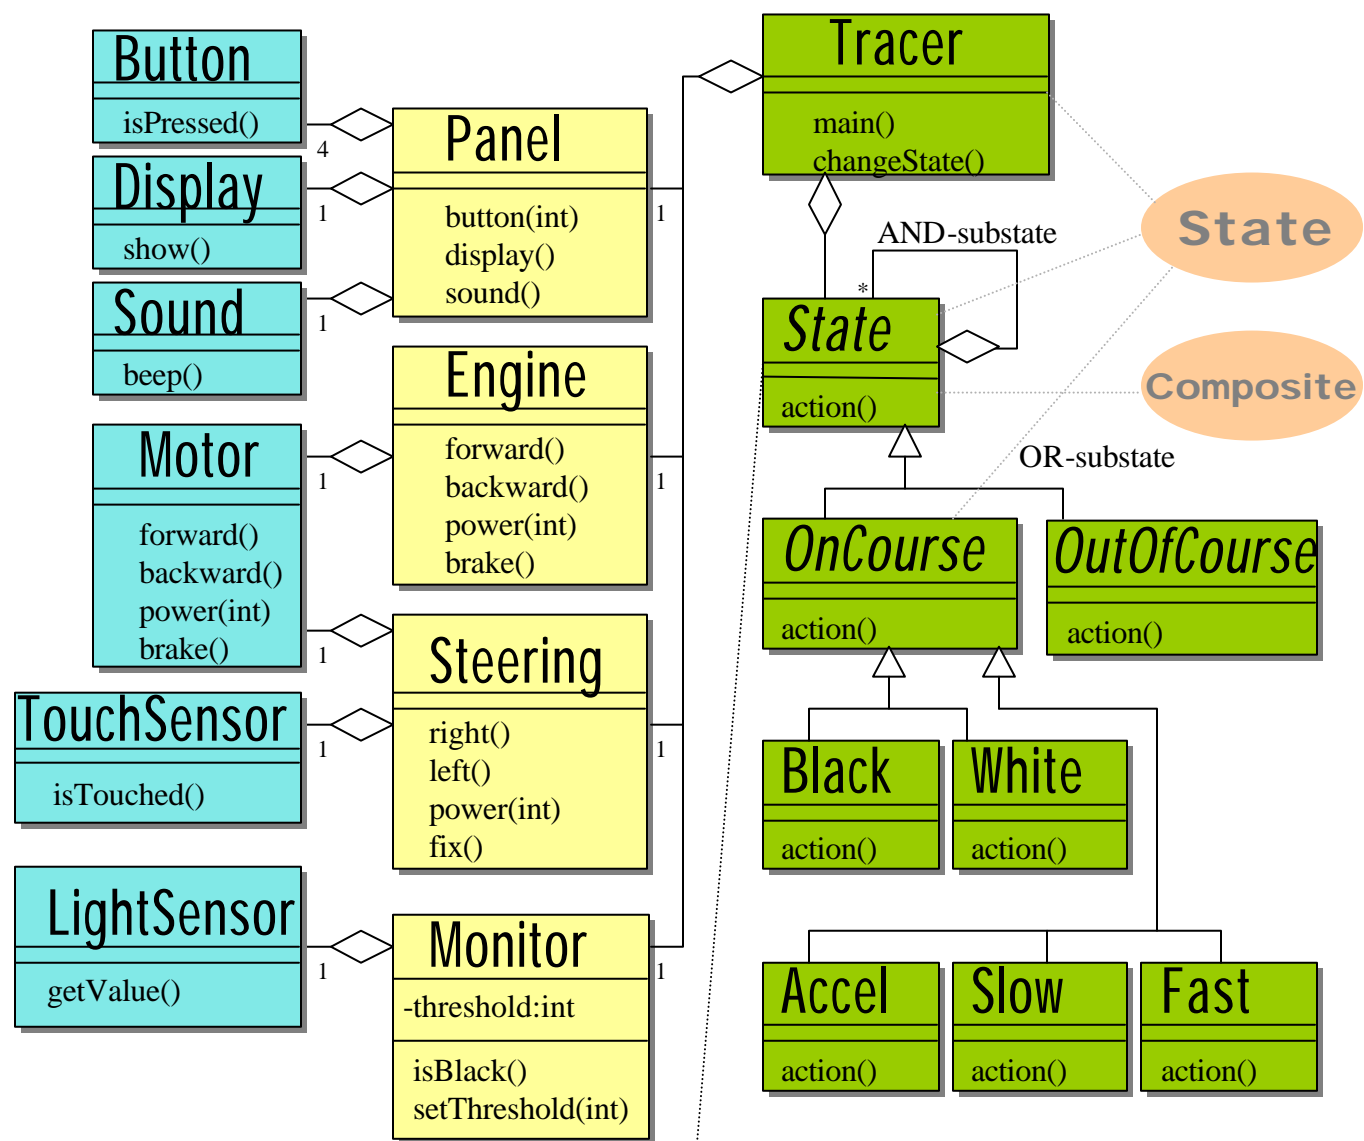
Button

isPressed()

4

Display

show()

1

Sound

beep()

1

Motor

forward()
backward()
power(int)
brake()

1

1

TouchSensor

isTouched()

1

LightSensor

getValue()

1

Panel

button(int)
display()
sound()

1

Engine

forward()
backward()
power(int)
brake()

1

Steering

right()
left()
power(int)
fix()

1

Monitor

-threshold:int

isBlack()
setThreshold(int)

1

Tracer

main()
changeState()

AND-substate

*

State

action()

OR-substate

OnCourse

action()

OutOfCourse

action()

Black

action()

White

action()

Accel

action()

Slow

action()

Fast

action()

State

Composite